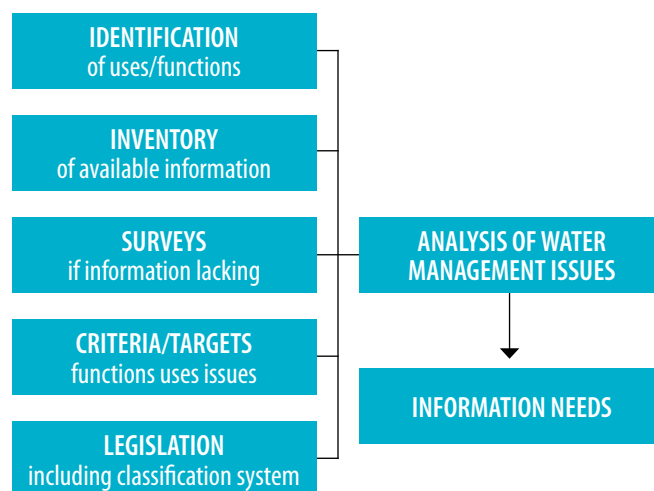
IDENTIFICATION
of uses/functions

INVENTORY
of available information

SURVEYS
if information lacking

CRITERIA/TARGETS
functions uses issues

LEGISLATION
including classification system

ANALYSIS OF WATER MANAGEMENT ISSUES

INFORMATION NEEDS